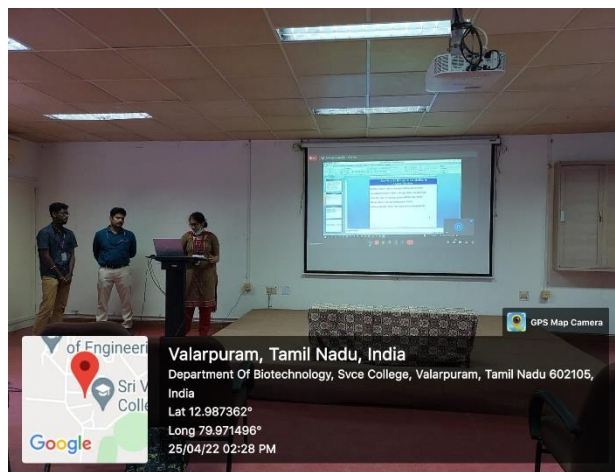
GPS Map Camera

of Engineeri
Sri V
Colle
Google

Valarpuram, Tamil Nadu, India
Department Of Biotechnology, Svce College, Valarpuram, Tamil Nadu 602105, India
Lat 12.987362°
Long 79.971496°
25/04/22 02:28 PM